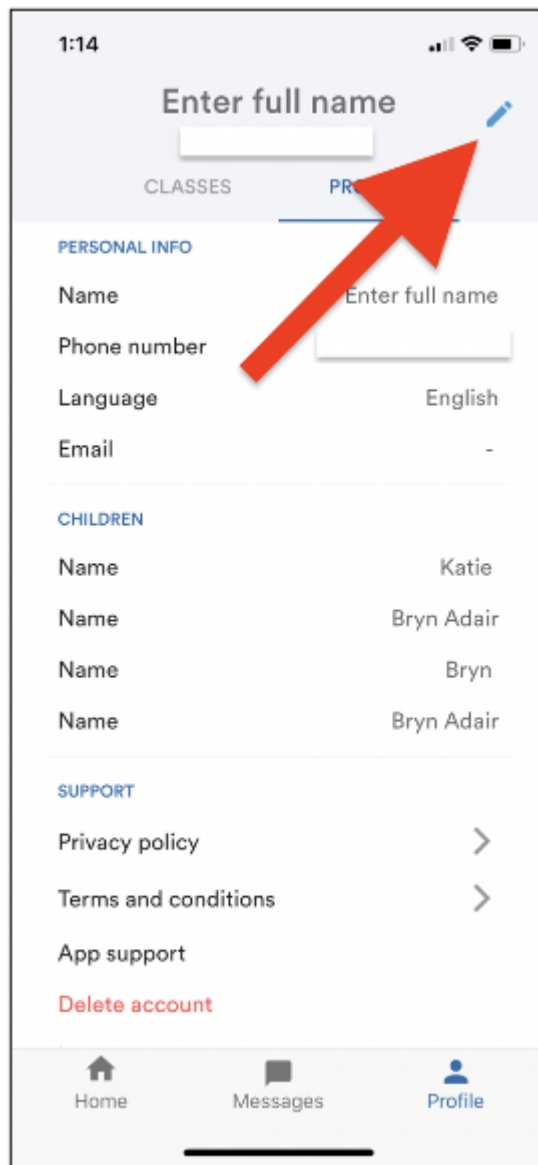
1:14

Enter full name

CLASSES PR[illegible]

PERSONAL INFO

Name Enter full name

Phone number

Language English

Email -

CHILDREN

Name Katie

Name Bryn Adair

Name Bryn

Name Bryn Adair

SUPPORT

Privacy policy

Terms and conditions

App support

Delete account

Home Messages Profile